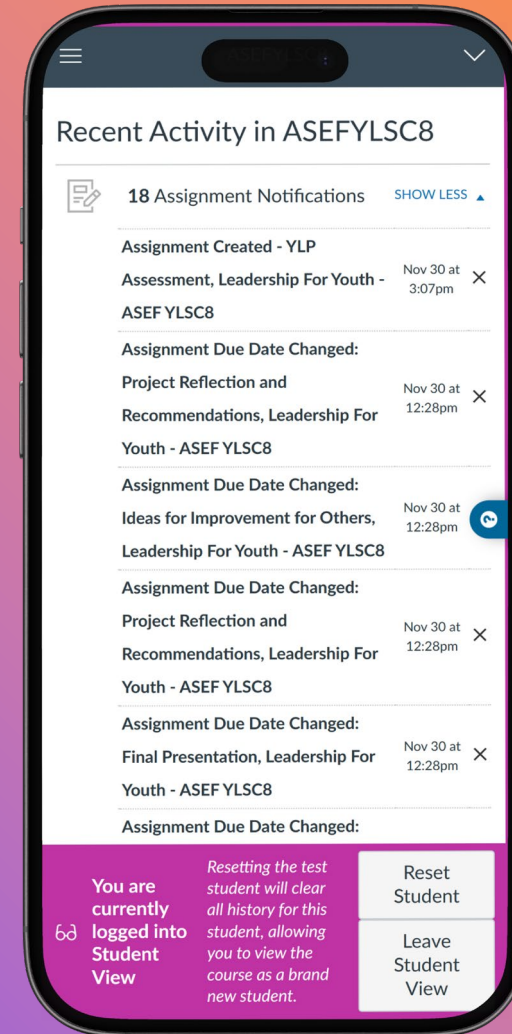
Recent Activity in ASEFYLSC8

18 Assignment Notifications SHOW LESS ▲

Assignment Created - YLP Assessment, Leadership For Youth - ASEF YLSC8 Nov 30 at 3:07pm ×

Assignment Due Date Changed: Project Reflection and Recommendations, Leadership For Youth - ASEF YLSC8 Nov 30 at 12:28pm ×

Assignment Due Date Changed: Ideas for Improvement for Others, Leadership For Youth - ASEF YLSC8 Nov 30 at 12:28pm

Assignment Due Date Changed: Project Reflection and Recommendations, Leadership For Youth - ASEF YLSC8 Nov 30 at 12:28pm ×

Assignment Due Date Changed: Final Presentation, Leadership For Youth - ASEF YLSC8 Nov 30 at 12:28pm ×

Assignment Due Date Changed:

You are currently logged into Student View

Resetting the test student will clear all history for this student, allowing you to view the course as a brand new student.

Reset Student

Leave Student View